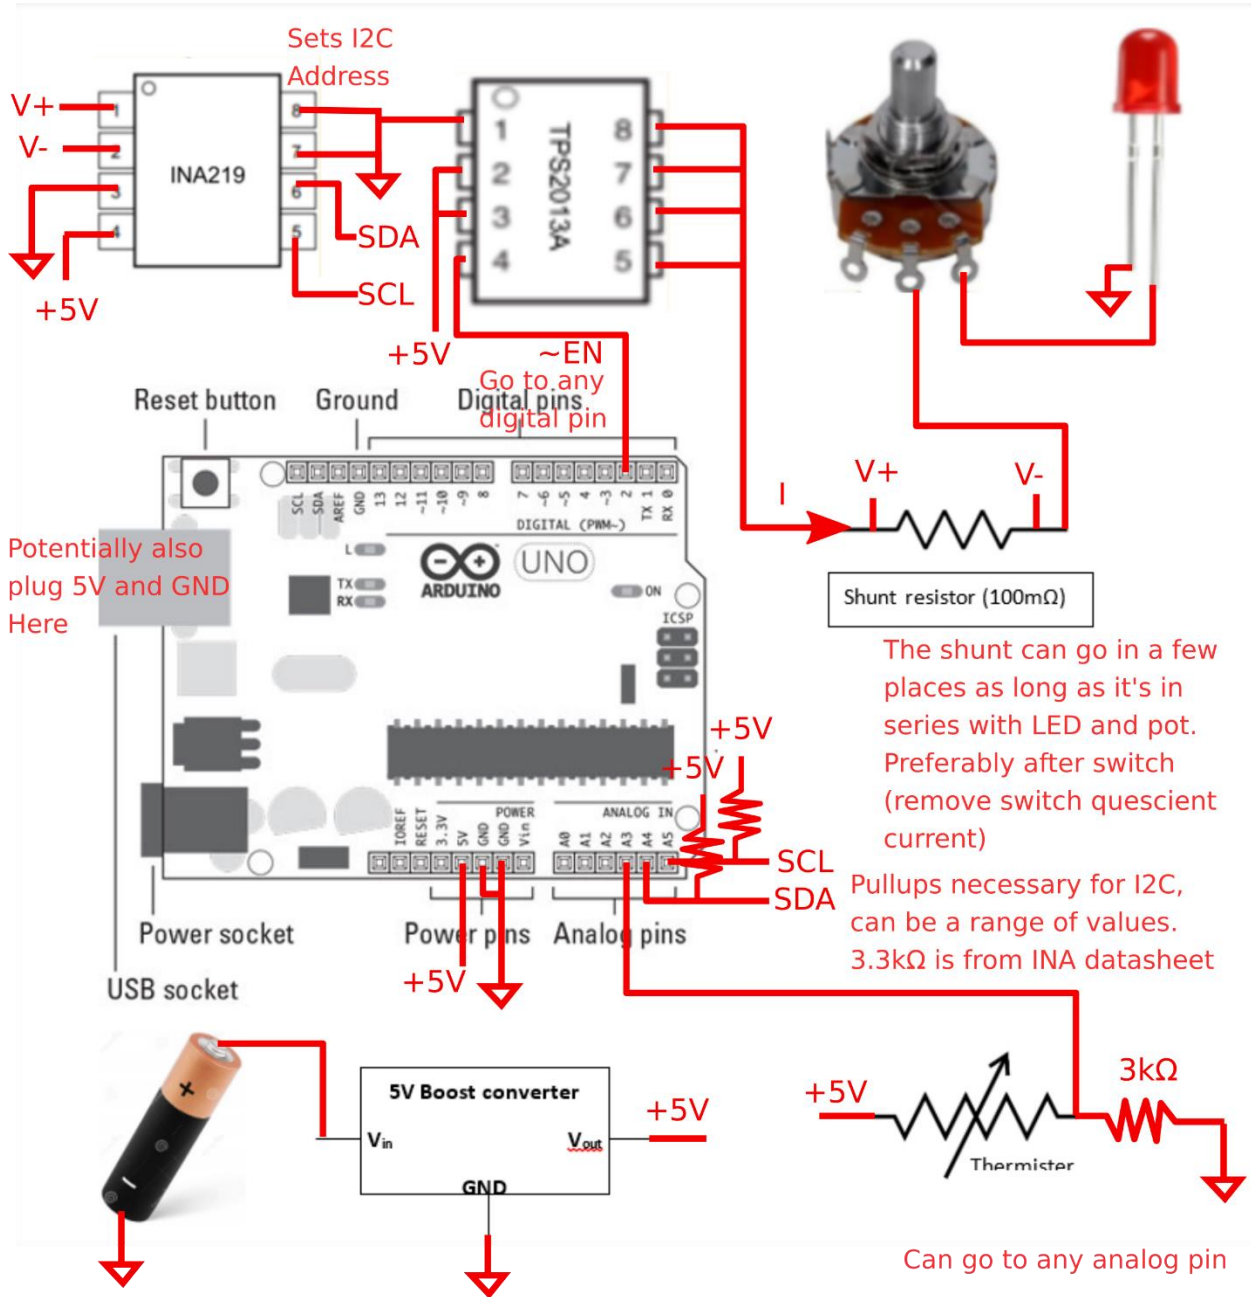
Sets I2C Address

V+
V-
+5V
INA219
1
2
3
4
8
7
6
5
SDA
SCL

1
2
3
4
8
7
6
5
TPS2013A

+5V
~EN
Go to any digital pin

Reset button
Ground
Digital pins

SCL SDA AREF GND 13 12 ~11 ~10 ~9 8
7 ~6 ~5 4 ~3 2 TX 1 RX 0
DIGITAL (PWM~)

Potentially also plug 5V and GND Here

L
TX
RX
ARDUINO
UNO
ON
ICSP

I
V+
V-
Shunt resistor (100mΩ)

The shunt can go in a few places as long as it's in series with LED and pot. Preferably after switch (remove switch quescient current)

+5V
+5V
IOREF RESET 3.3V 5V GND GND Vin
POWER
ANALOG IN
A0 A1 A2 A3 A4 A5
SCL
SDA

Pullups necessary for I2C, can be a range of values. 3.3kΩ is from INA datasheet

Power socket
Power pins
Analog pins
USB socket
+5V

5V Boost converter
$V_{in}$
$V_{out}$
GND
+5V

+5V
3kΩ
Thermister

Can go to any analog pin